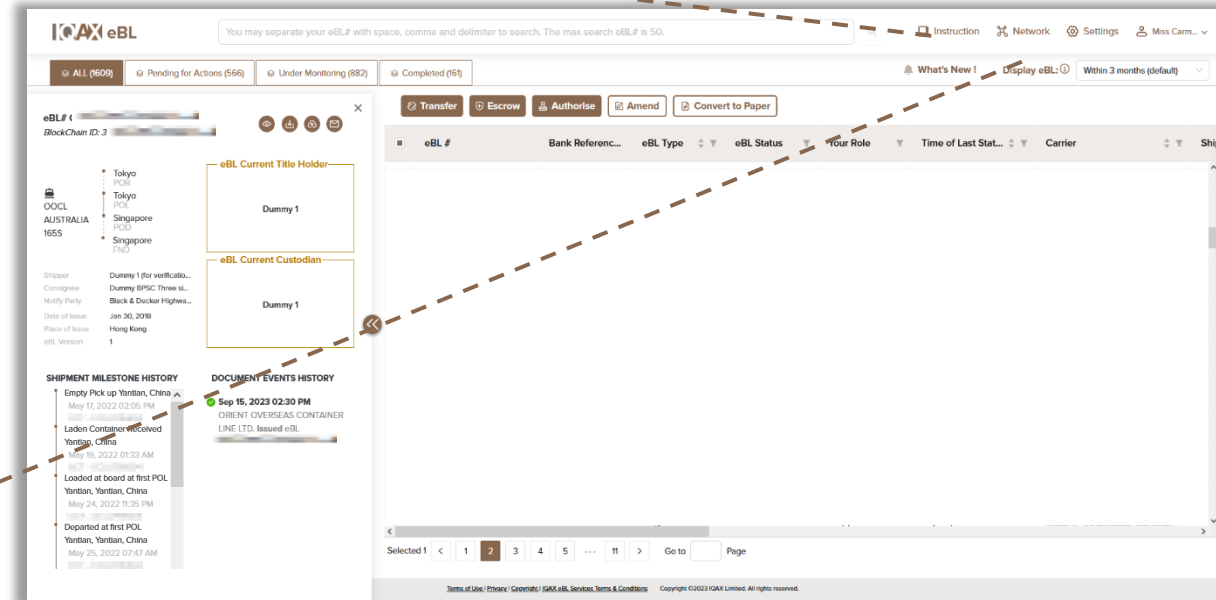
IQAX eBL

You may separate your eBL# with space, comma and delimiter to search. The max search eBL# is 50.

Instruction Network Settings Miss Carm...

ALL (1609) Pending for Actions (566) Under Monitoring (882) Completed (161)

What's New ! Display eBL: Within 3 months (default)

eBL# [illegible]
BlockChain ID: 3 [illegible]

OOCL AUSTRALIA 165S

Tokyo
POR
Tokyo
POL
Singapore
POD
Singapore
FND

eBL Current Title Holder
Dummy 1

eBL Current Custodian
Dummy 1

Shipper Dummy 1 (for verificatio...
Consignee Dummy BPSC Three si...
Notify Party Black & Decker Highwa...
Date of Issue Jan 30, 2018
Place of Issue Hong Kong
eBL Version 1

SHIPMENT MILESTONE HISTORY
Empty Pick up Yantian, China
May 17, 2022 02:05 PM
Laden Container received Yantian, China
May 19, 2022 01:33 AM
Loaded at board at first POL Yantian, Yantian, China
May 24, 2022 11:35 PM
Departed at first POL Yantian, Yantian, China
May 25, 2022 07:47 AM

DOCUMENT EVENTS HISTORY
Sep 15, 2023 02:30 PM
ORIENT OVERSEAS CONTAINER LINE LTD. Issued eBL.

Transfer Escrow Authorise Amend Convert to Paper

| eBL # | Bank Referenc... | eBL Type | eBL Status | Your Role | Time of Last Stat... | Carrier | Shi |
|---|---|---|---|---|---|---|---|

Selected 1 < 1 2 3 4 5 ... 11 > Go to Page

Terms of Use | Privacy | Copyright | IQAX eBL Services Terms & Conditions Copyright ©2023 IQAX Limited. All rights reserved.